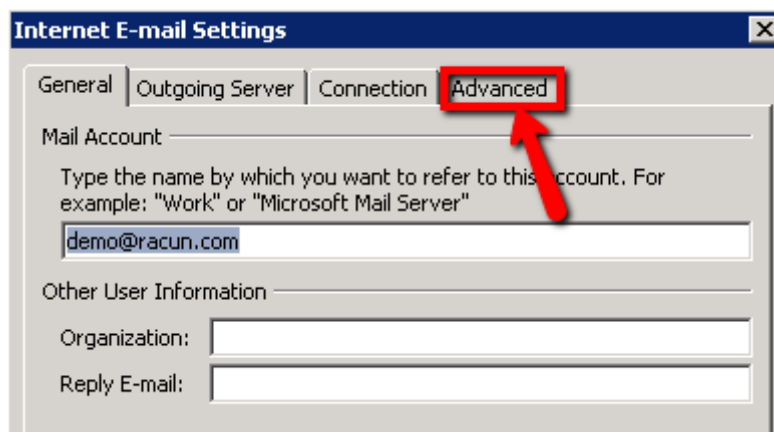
Internet E-mail Settings

General | Outgoing Server | Connection | Advanced

Mail Account

Type the name by which you want to refer to this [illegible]ccount. For example: "Work" or "Microsoft Mail Server"

demo@racun.com

Other User Information

Organization:

Reply E-mail: